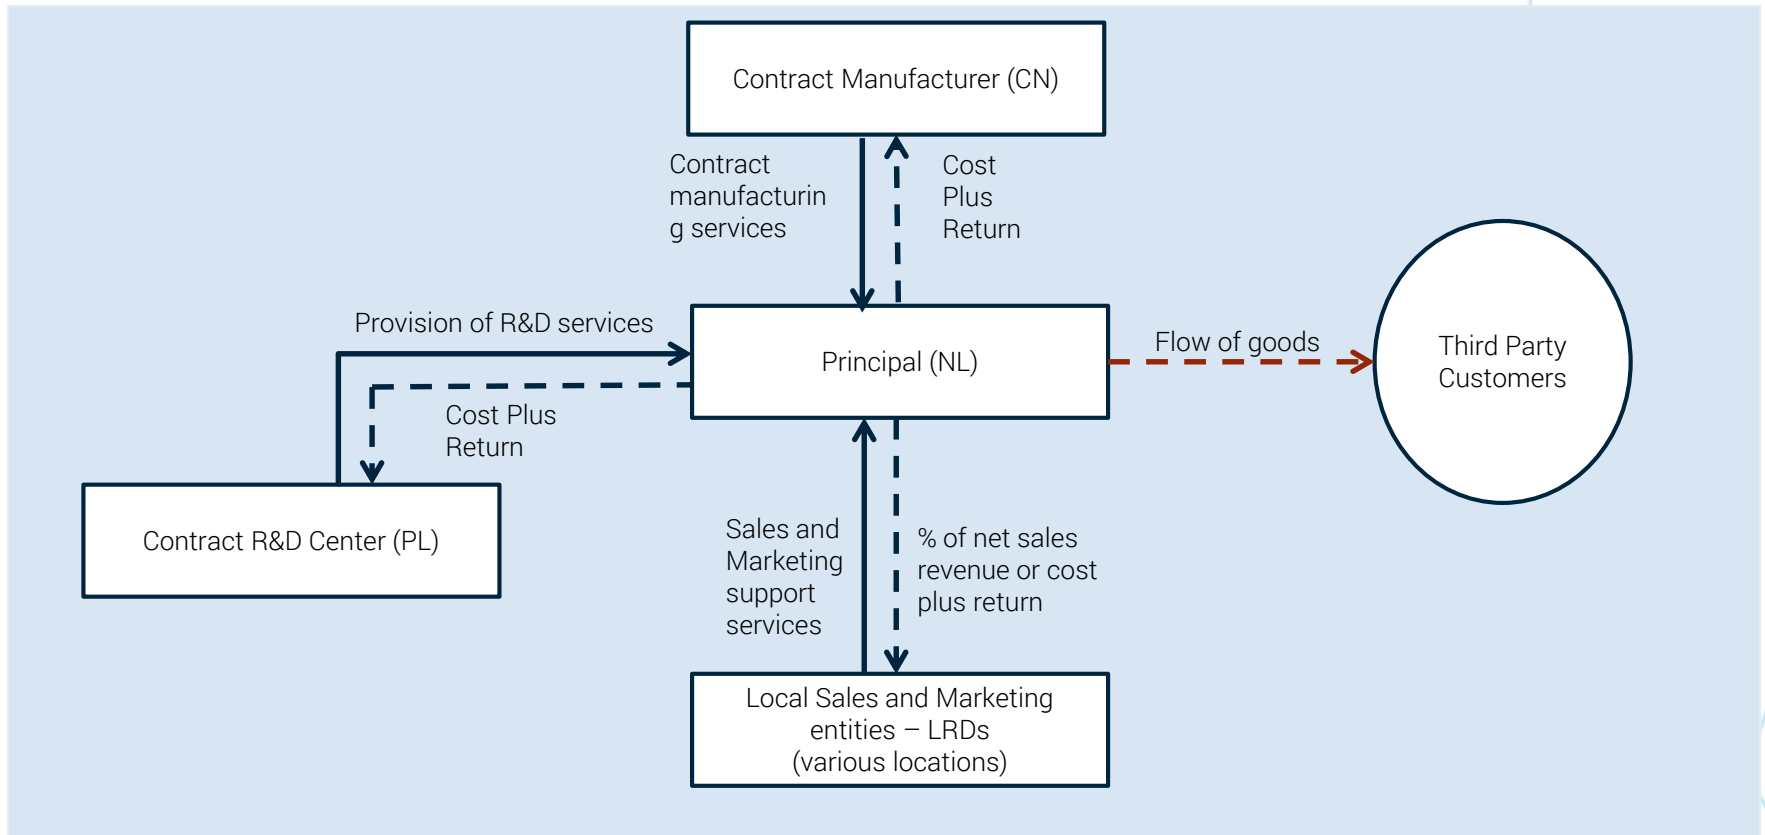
Contract Manufacturer (CN)

Contract manufacturin g services

Cost Plus Return

Provision of R&D services

Principal (NL)

Flow of goods

Third Party Customers

Cost Plus Return

Contract R&D Center (PL)

Sales and Marketing support services

% of net sales revenue or cost plus return

Local Sales and Marketing entities – LRDs (various locations)